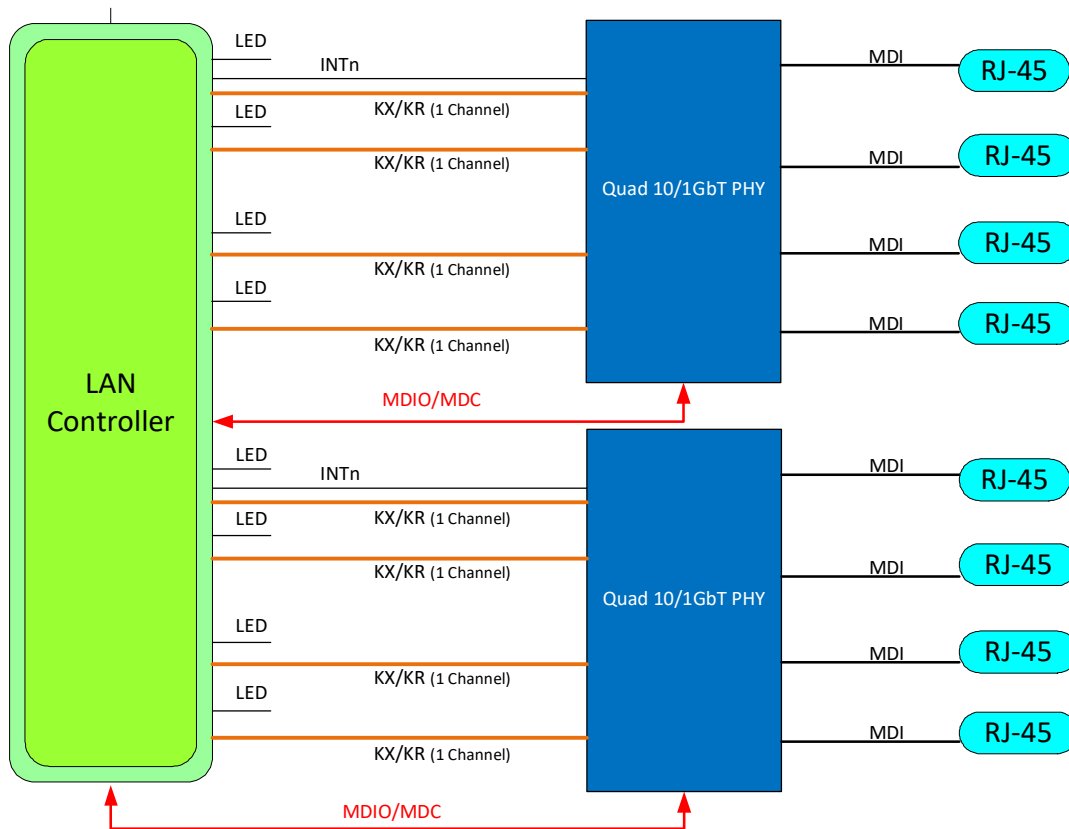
LED
INTn
KX/KR (1 Channel)
LED
KX/KR (1 Channel)
LED
KX/KR (1 Channel)
LED
KX/KR (1 Channel)

Quad 10/1GbT PHY

MDI
RJ-45
MDI
RJ-45
MDI
RJ-45
MDI
RJ-45

LAN Controller

MDIO/MDC

LED
INTn
KX/KR (1 Channel)
LED
KX/KR (1 Channel)
LED
KX/KR (1 Channel)
LED
KX/KR (1 Channel)

Quad 10/1GbT PHY

MDI
RJ-45
MDI
RJ-45
MDI
RJ-45
MDI
RJ-45

MDIO/MDC